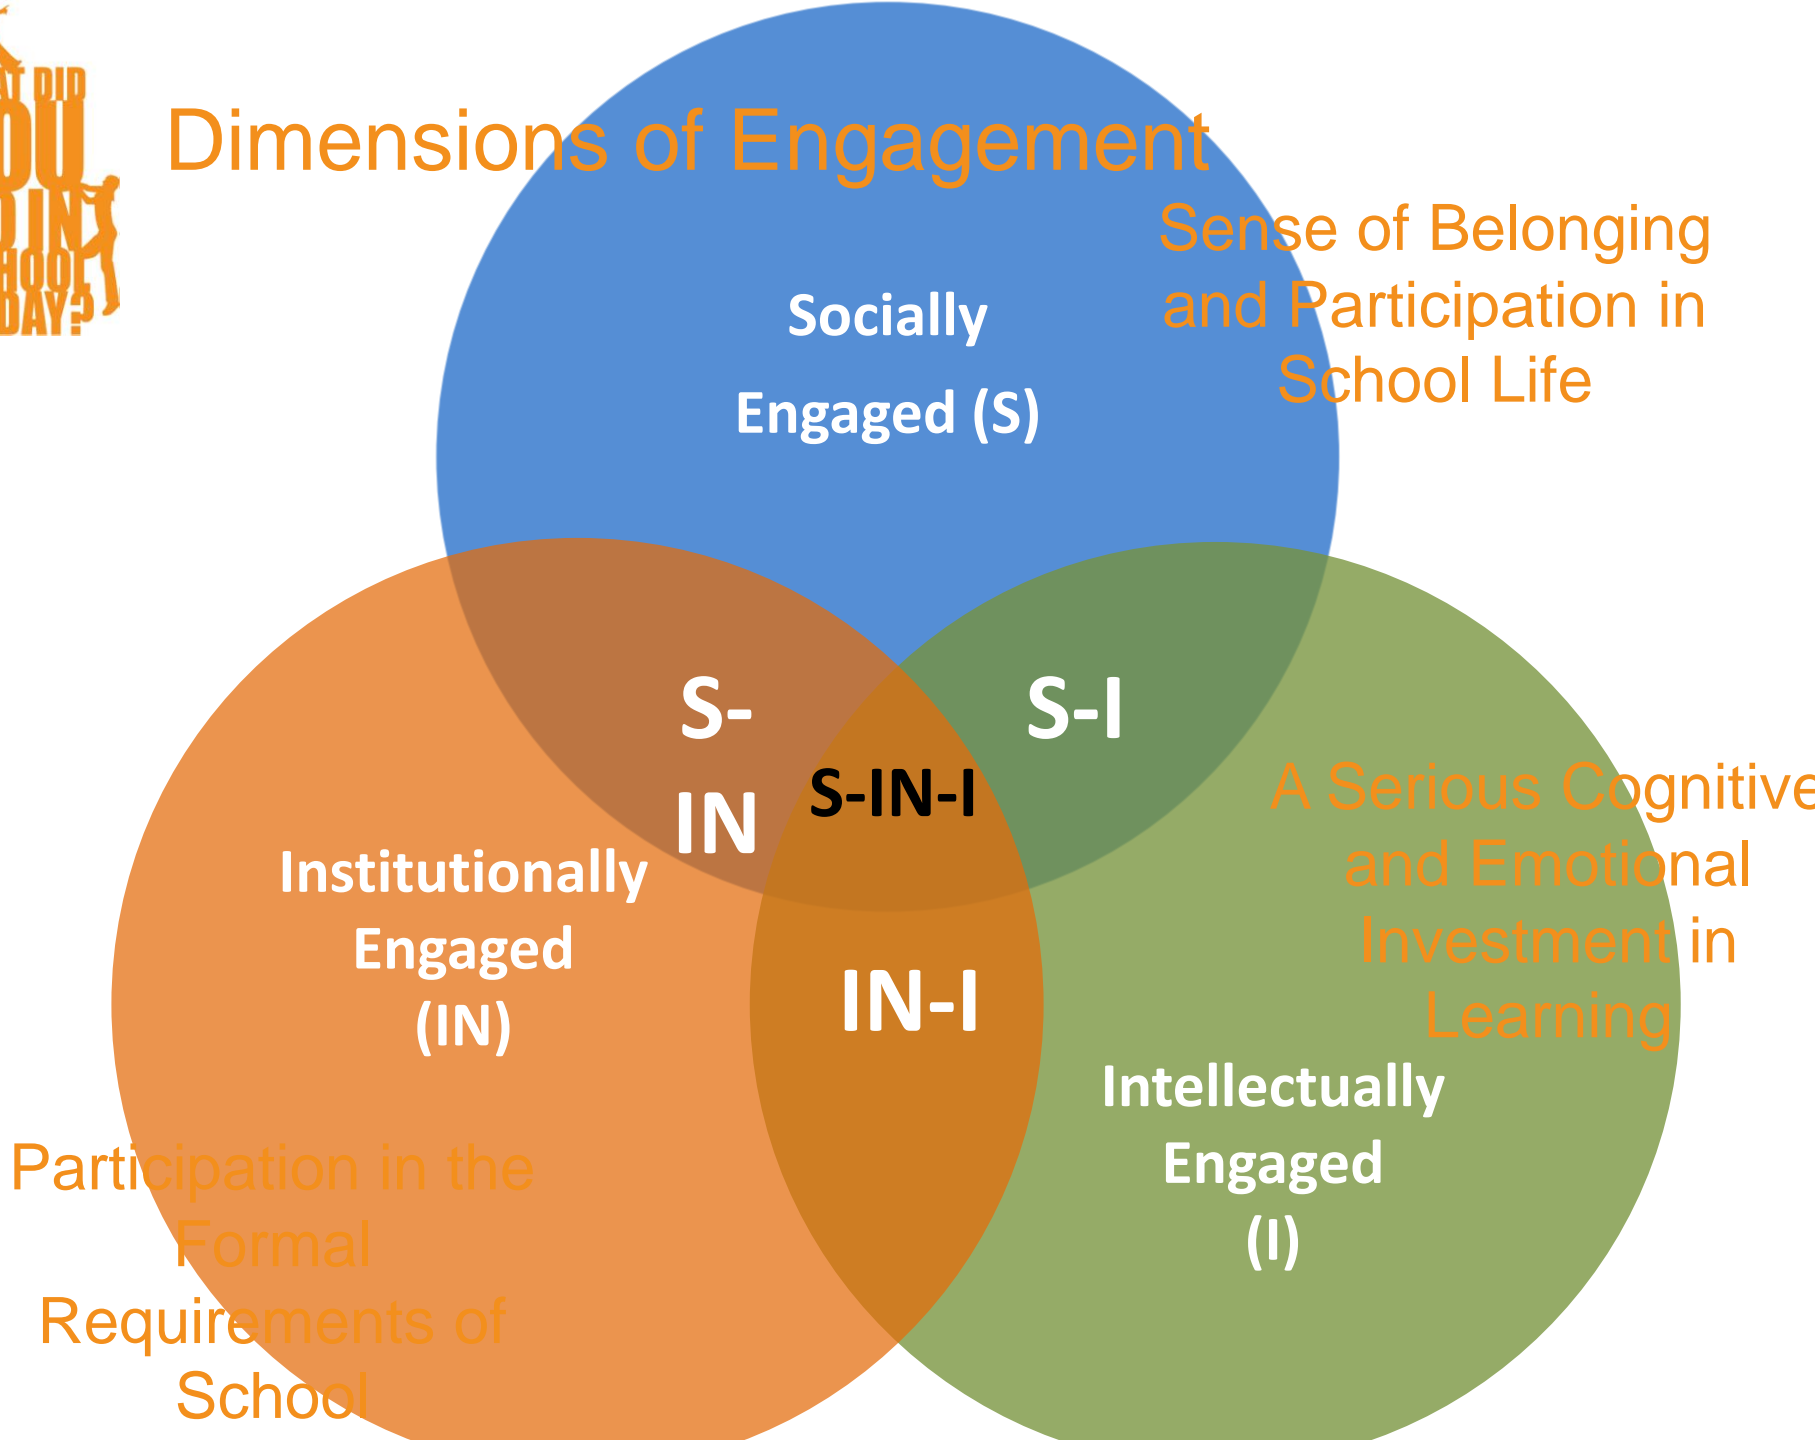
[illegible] DID OU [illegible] IN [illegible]HOOL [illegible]DAY?

Dimensions of Engagement

Sense of Belonging and Participation in School Life

Socially Engaged (S)

S-IN

S-I

S-IN-I

A Serious Cognitive and Emotional Investment in Learning

Institutionally Engaged (IN)

IN-I

Intellectually Engaged (I)

Participation in the Formal Requirements of School